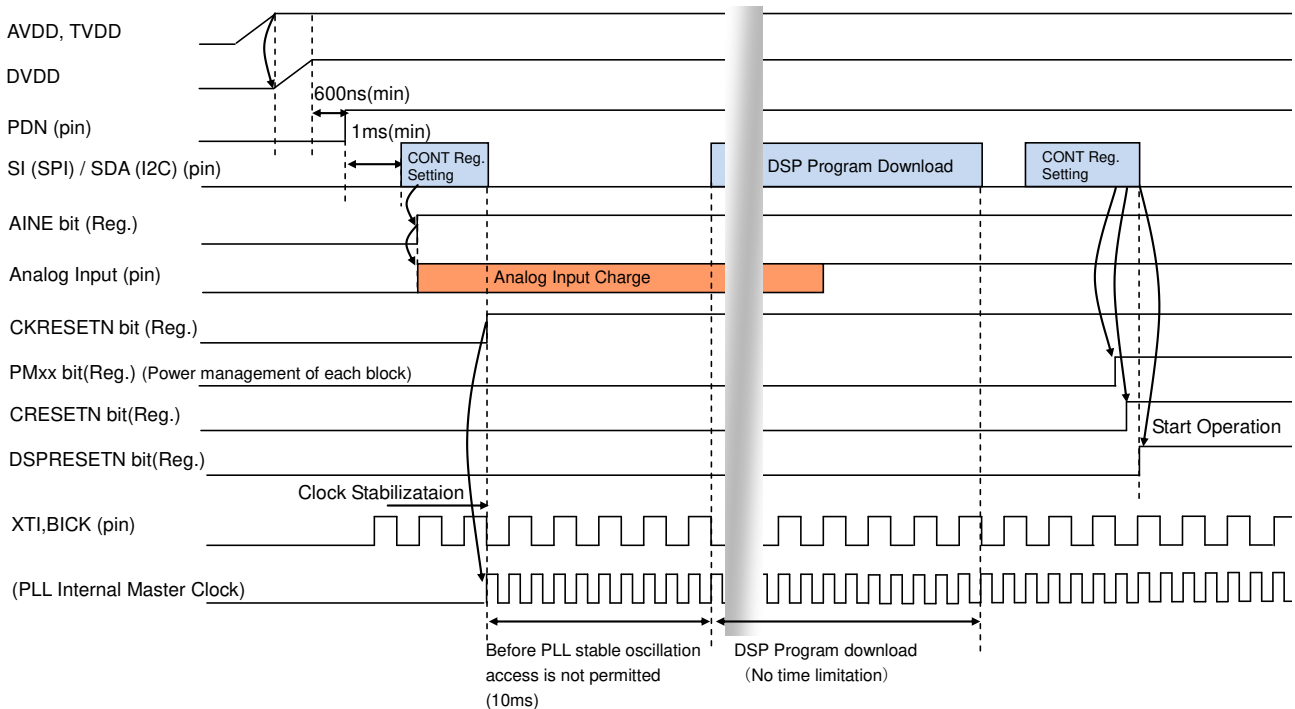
AVDD, TVDD

DVDD

600ns(min)

PDN (pin)

1ms(min)

SI (SPI) / SDA (I2C) (pin)

CONT Reg. Setting

DSP Program Download

CONT Reg. Setting

AINE bit (Reg.)

Analog Input (pin)

Analog Input Charge

CKRESETN bit (Reg.)

PMxx bit(Reg.) (Power management of each block)

CRESETN bit(Reg.)

Start Operation

DSPRESETN bit(Reg.)

Clock Stabilizataion

XTI,BICK (pin)

(PLL Internal Master Clock)

Before PLL stable oscillation access is not permitted (10ms)

DSP Program download (No time limitation)